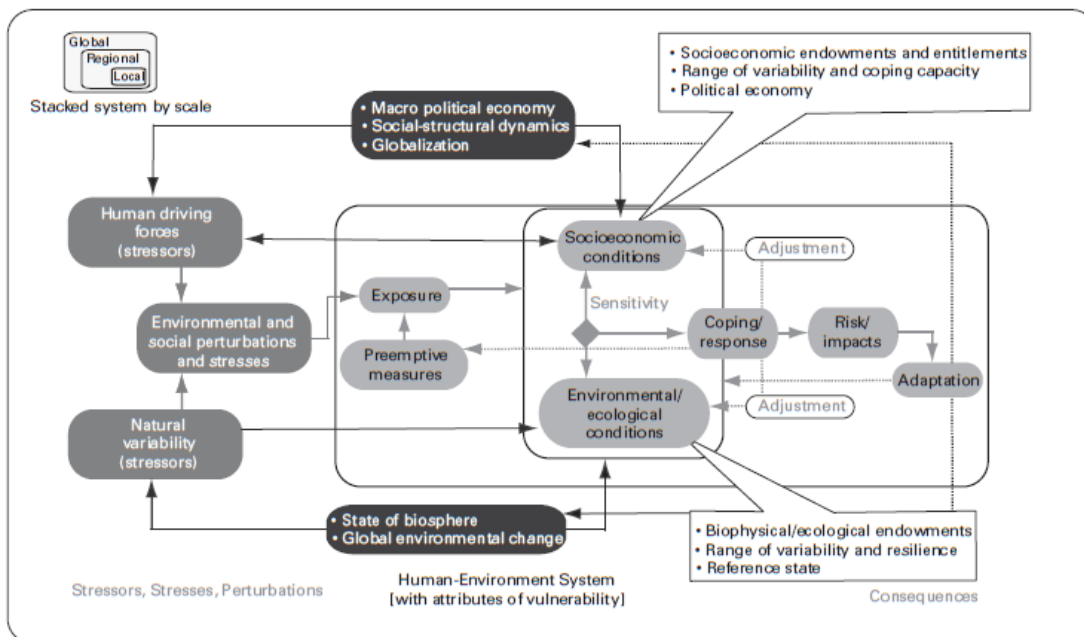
Global
Regional
Local
Stacked system by scale

• Socioeconomic endowments and entitlements
• Range of variability and coping capacity
• Political economy

• Macro political economy
• Social-structural dynamics
• Globalization

Human driving forces (stressors)

Socioeconomic conditions

Adjustment

Environmental and social perturbations and stresses

Exposure

Sensitivity

Coping/ response

Risk/ impacts

Preemptive measures

Adaptation

Environmental/ ecological conditions

Adjustment

Natural variability (stressors)

• State of biosphere
• Global environmental change

• Biophysical/ecological endowments
• Range of variability and resilience
• Reference state

Stressors, Stresses, Perturbations

Human-Environment System
[with attributes of vulnerability]

Consequences